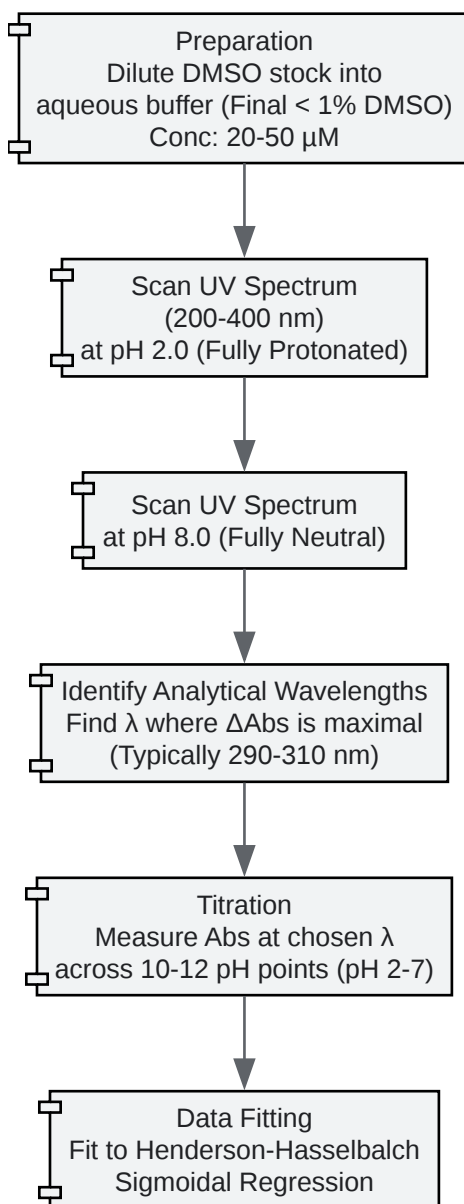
Preparation
Dilute DMSO stock into aqueous buffer (Final < 1% DMSO)
Conc: 20-50 µM

Scan UV Spectrum
(200-400 nm)
at pH 2.0 (Fully Protonated)

Scan UV Spectrum
at pH 8.0 (Fully Neutral)

Identify Analytical Wavelengths
Find λ where ΔAbs is maximal
(Typically 290-310 nm)

Titration
Measure Abs at chosen λ
across 10-12 pH points (pH 2-7)

Data Fitting
Fit to Henderson-Hasselbalch
Sigmoidal Regression